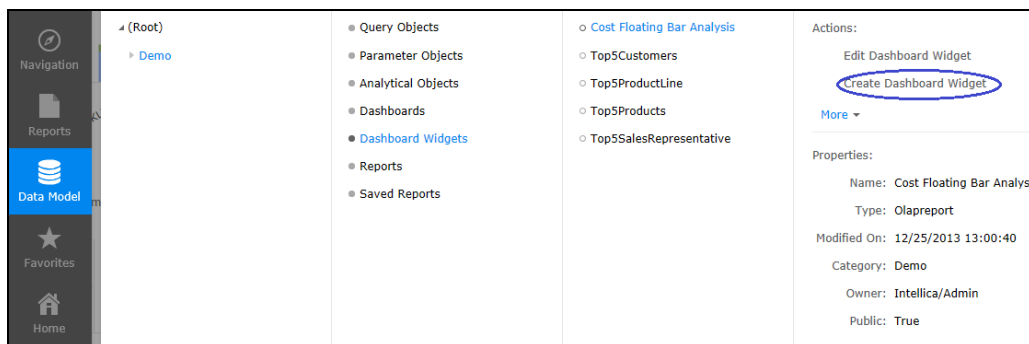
Navigation

Reports

Data Model

Favorites

Home

(Root)

Demo

Query Objects

Parameter Objects

Analytical Objects

Dashboards

Dashboard Widgets

Reports

Saved Reports

Cost Floating Bar Analysis

Top5Customers

Top5ProductLine

Top5Products

Top5SalesRepresentative

Actions:

Edit Dashboard Widget

Create Dashboard Widget

More

Properties:

Name: Cost Floating Bar Analys

Type: Olapreport

Modified On: 12/25/2013 13:00:40

Category: Demo

Owner: Intellica/Admin

Public: True